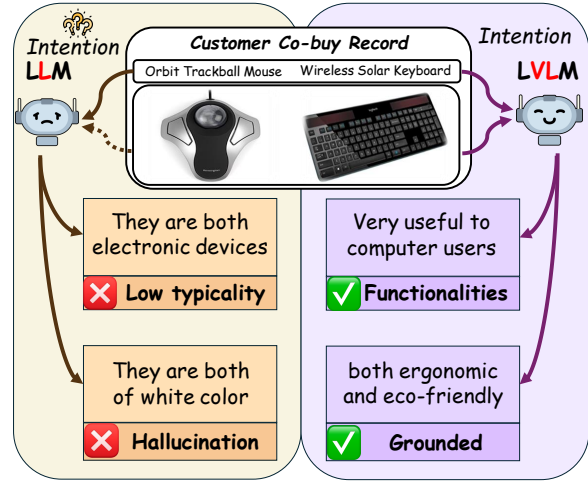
Intention LLM

Customer Co-buy Record

Orbit Trackball Mouse

Wireless Solar Keyboard

Intention LVLM

They are both electronic devices

Low typicality

They are both of white color

Hallucination

Very useful to computer users

Functionalities

both ergonomic and eco-friendly

Grounded